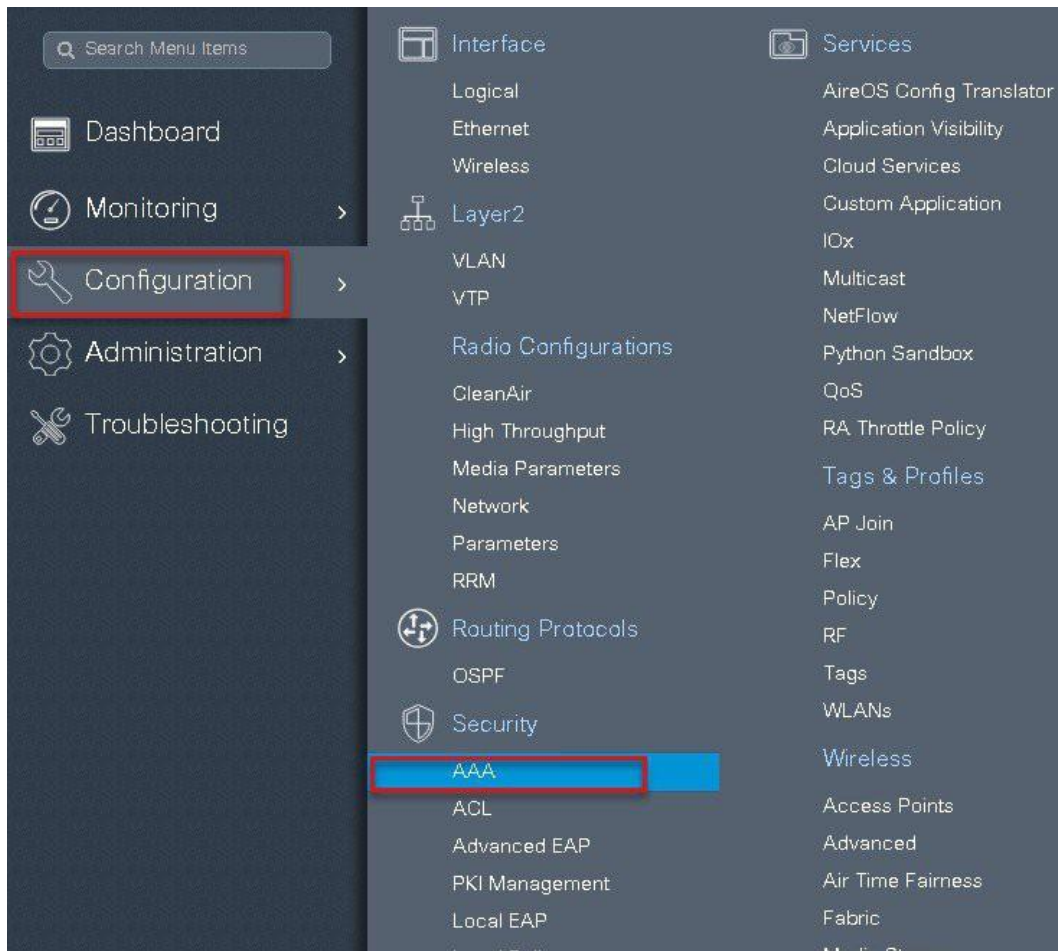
Search Menu Items

Dashboard

Monitoring

Configuration

Administration

Troubleshooting

Interface

Logical

Ethernet

Wireless

Layer2

VLAN

VTP

Radio Configurations

CleanAir

High Throughput

Media Parameters

Network

Parameters

RRM

Routing Protocols

OSPF

Security

AAA

ACL

Advanced EAP

PKI Management

Local EAP

Services

AireOS Config Translator

Application Visibility

Cloud Services

Custom Application

IOx

Multicast

NetFlow

Python Sandbox

QoS

RA Throttle Policy

Tags & Profiles

AP Join

Flex

Policy

RF

Tags

WLANs

Wireless

Access Points

Advanced

Air Time Fairness

Fabric